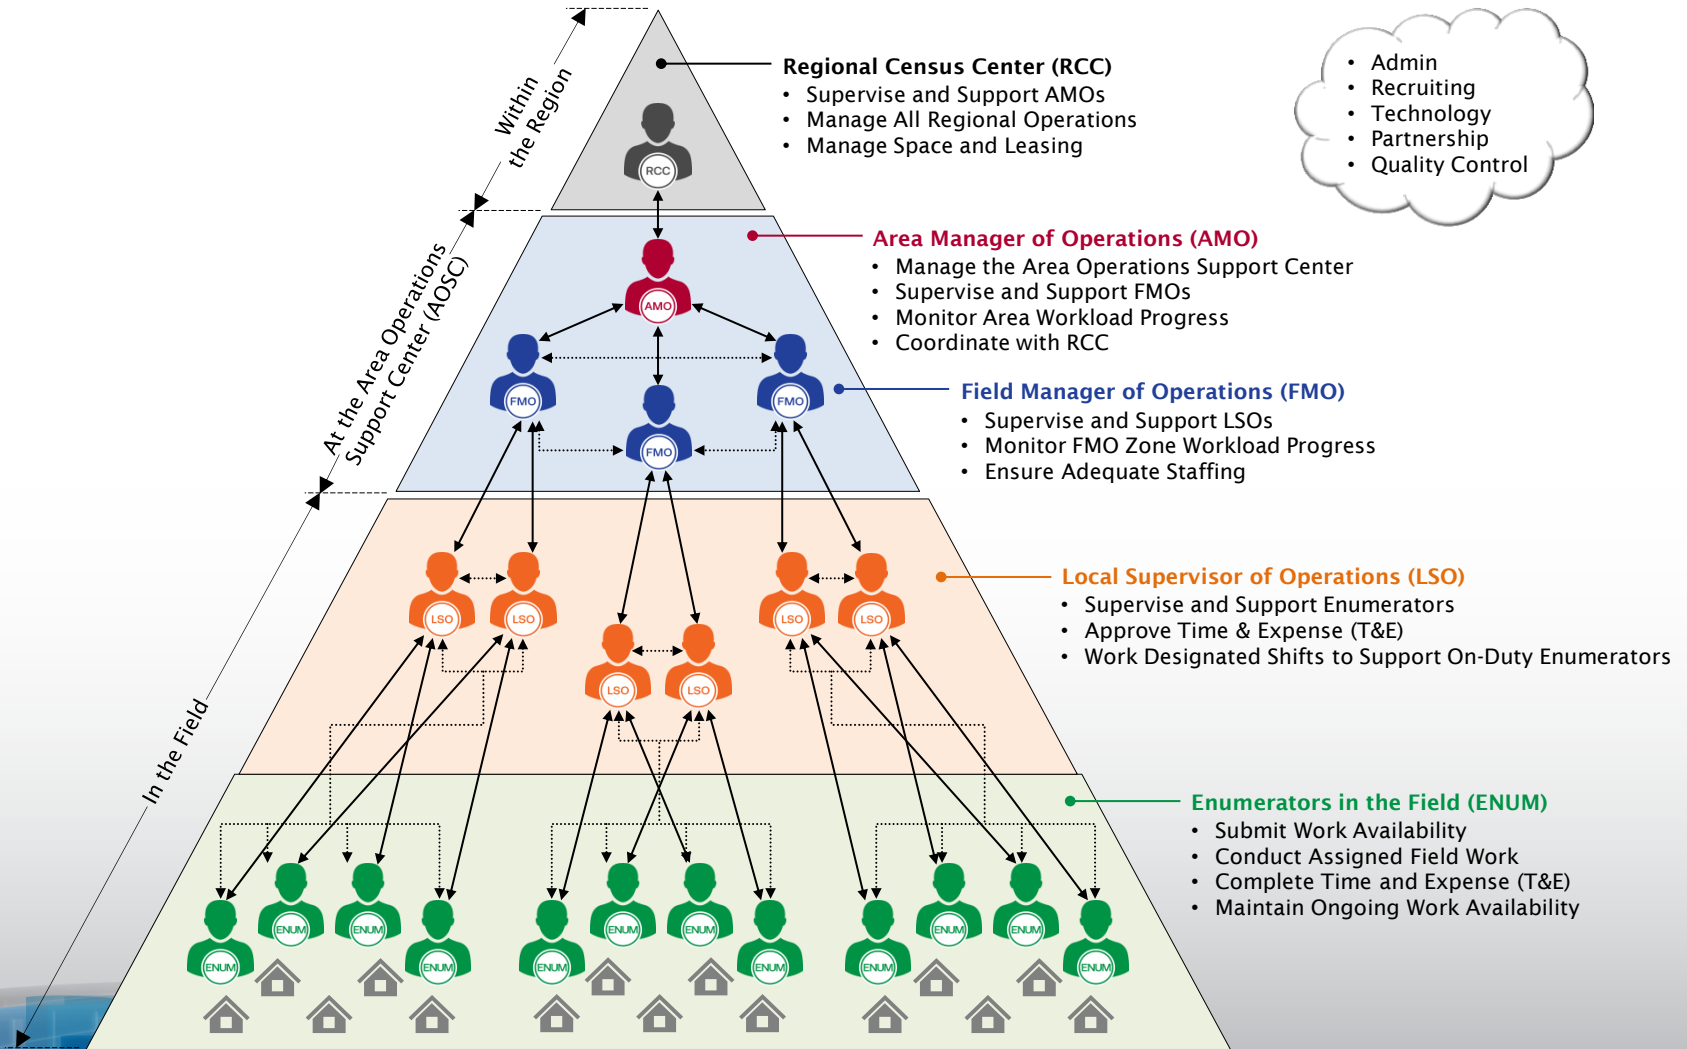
Within the Region

At the Area Operations Support Center (AOSC)

In the Field

RCC

AMO

FMO

FMO

FMO

LSO LSO LSO LSO LSO LSO

ENUM ENUM ENUM ENUM ENUM ENUM ENUM ENUM ENUM ENUM ENUM ENUM

Regional Census Center (RCC)
• Supervise and Support AMOs
• Manage All Regional Operations
• Manage Space and Leasing

• Admin
• Recruiting
• Technology
• Partnership
• Quality Control

Area Manager of Operations (AMO)
• Manage the Area Operations Support Center
• Supervise and Support FMOs
• Monitor Area Workload Progress
• Coordinate with RCC

Field Manager of Operations (FMO)
• Supervise and Support LSOs
• Monitor FMO Zone Workload Progress
• Ensure Adequate Staffing

Local Supervisor of Operations (LSO)
• Supervise and Support Enumerators
• Approve Time & Expense (T&E)
• Work Designated Shifts to Support On-Duty Enumerators

Enumerators in the Field (ENUM)
• Submit Work Availability
• Conduct Assigned Field Work
• Complete Time and Expense (T&E)
• Maintain Ongoing Work Availability